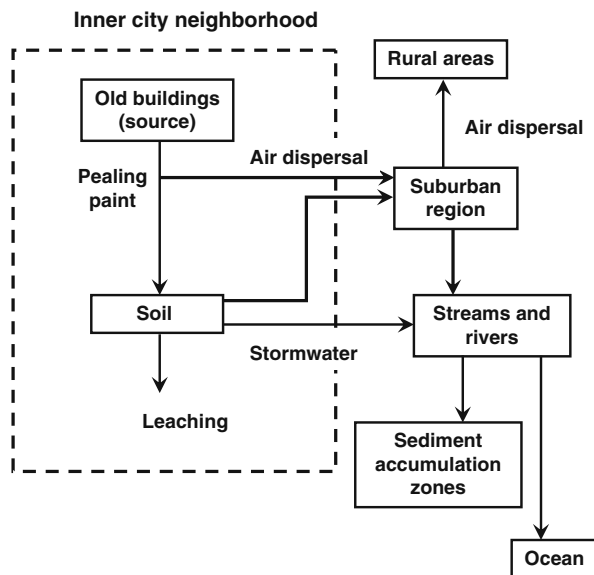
Inner city neighborhood

Old buildings (source)

Pealing paint

Air dispersal

Rural areas

Air dispersal

Suburban region

Soil

Streams and rivers

Stormwater

Leaching

Sediment accumulation zones

Ocean